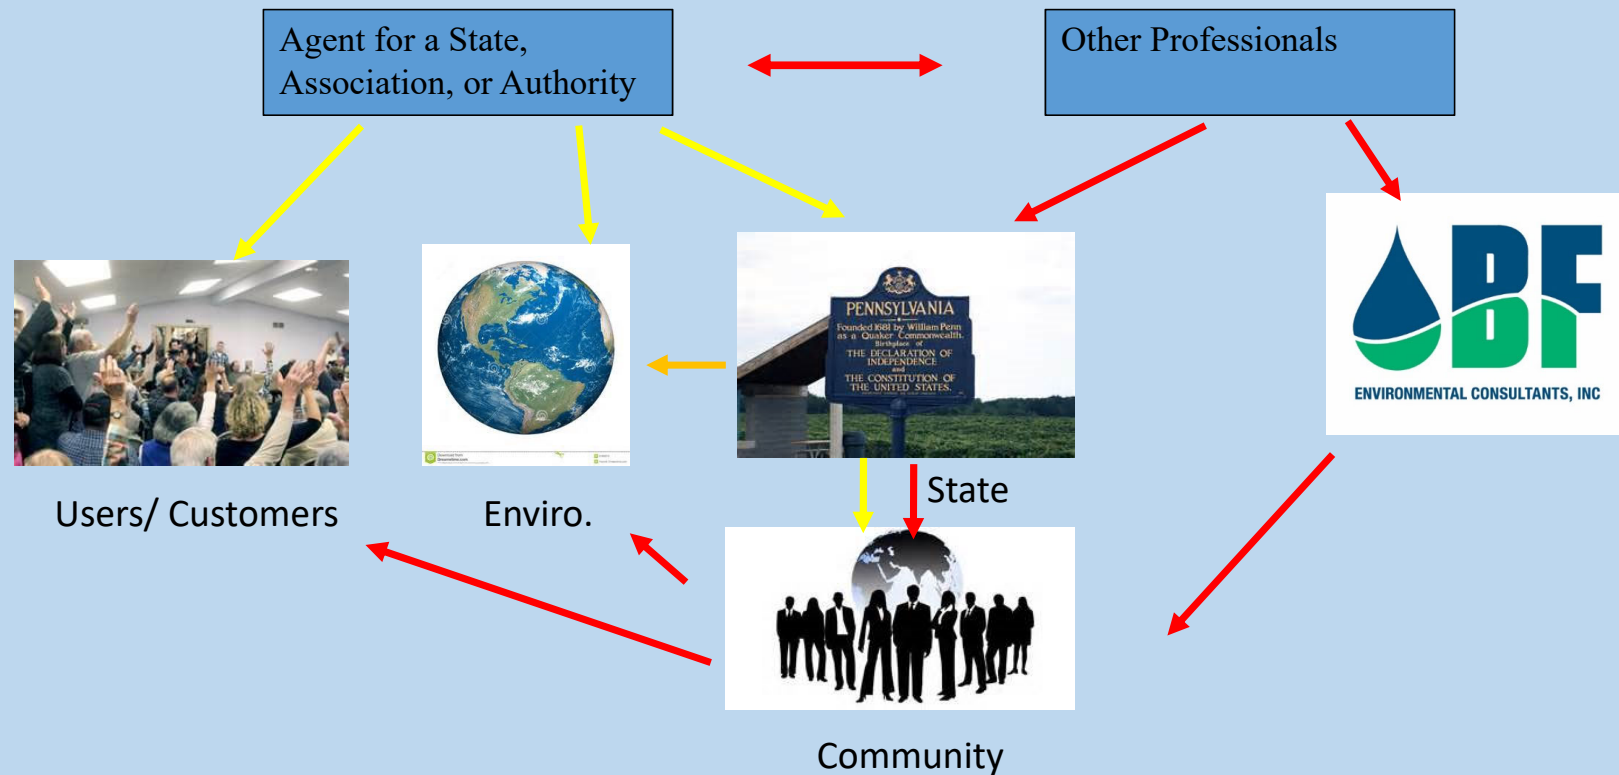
Agent for a State, Association, or Authority

Other Professionals

PENNSYLVANIA
Founded 1681 by William Penn as a Quaker Commonwealth. Birthplace of THE DECLARATION OF INDEPENDENCE and THE CONSTITUTION OF THE UNITED STATES.

BF
ENVIRONMENTAL CONSULTANTS, INC

Users/ Customers

Enviro.

State

Community